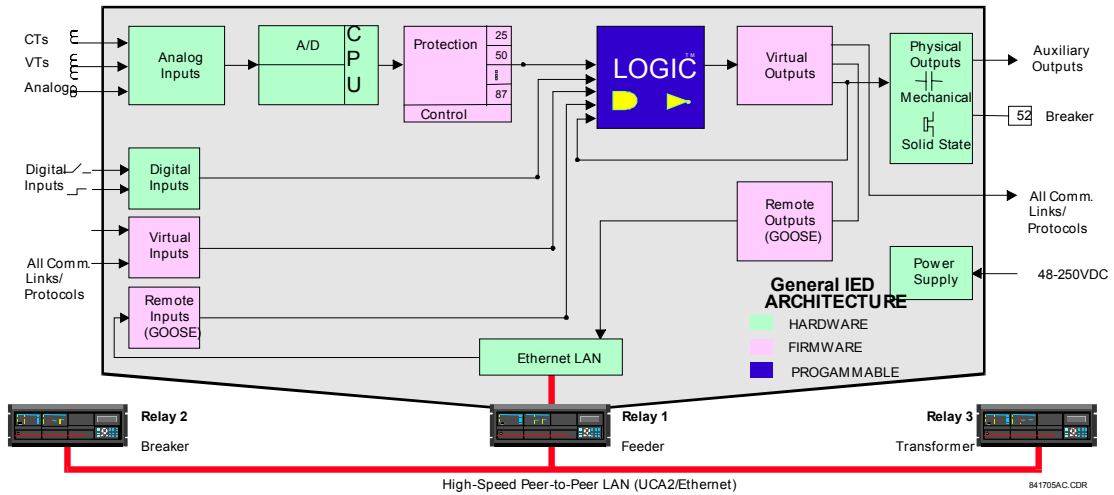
CTs
VTs
Analog

Analog Inputs

A/D

CPU

Protection
25
50
87
Control

LOGIC ™

Virtual Outputs

Physical Outputs
Mechanical
Solid State

Auxiliary Outputs

52 Breaker

Digital Inputs

Digital Inputs

Virtual Inputs

All Comm. Links/ Protocols

Remote Inputs (GOOSE)

Remote Outputs (GOOSE)

All Comm. Links/ Protocols

Power Supply

48-250VDC

General IED ARCHITECTURE
HARDWARE
FIRMWARE
PROGAMMABLE

Ethernet LAN

Relay 2
Breaker

Relay 1
Feeder

Relay 3
Transformer

High-Speed Peer-to-Peer LAN (UCA2/Ethernet)

841705AC.CDR